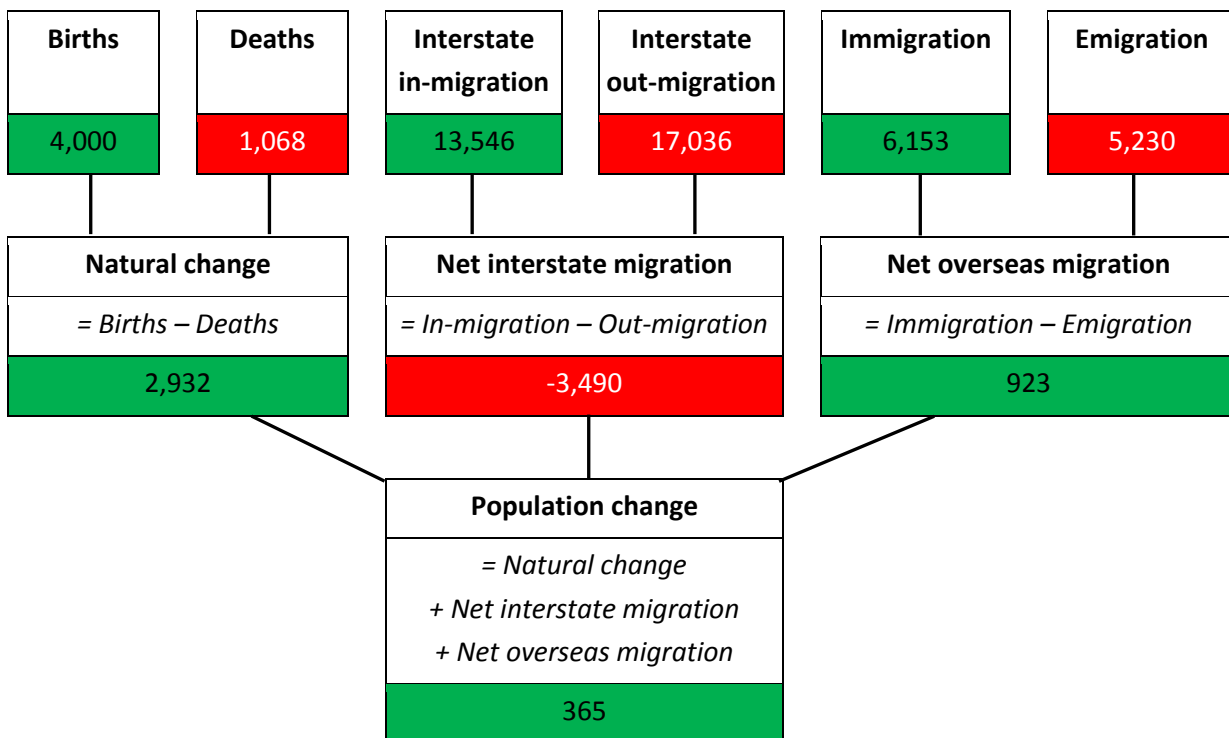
Births

4,000

Deaths

1,068

Interstate in-migration

13,546

Interstate out-migration

17,036

Immigration

6,153

Emigration

5,230

Natural change

= Births – Deaths

2,932

Net interstate migration

= In-migration – Out-migration

-3,490

Net overseas migration

= Immigration – Emigration

923

Population change

= Natural change
+ Net interstate migration
+ Net overseas migration

365